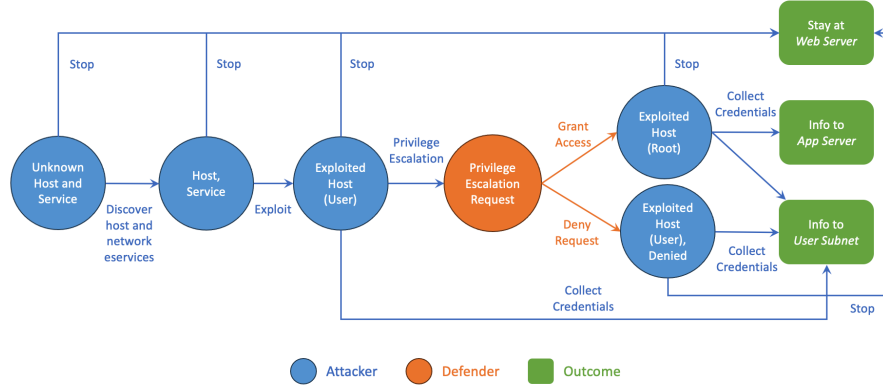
Stay at *Web Server*

Stop

Stop

Stop

Stop

Collect Credentials

Unknown Host and Service

Host, Service

Exploited Host (User)

Privilege Escalation

Privilege Escalation Request

Grant Access

Exploited Host (Root)

Info to *App Server*

Discover host and network eservices

Exploit

Deny Request

Exploited Host (User), Denied

Collect Credentials

Info to *User Subnet*

Collect Credentials

Stop

Attacker

Defender

Outcome